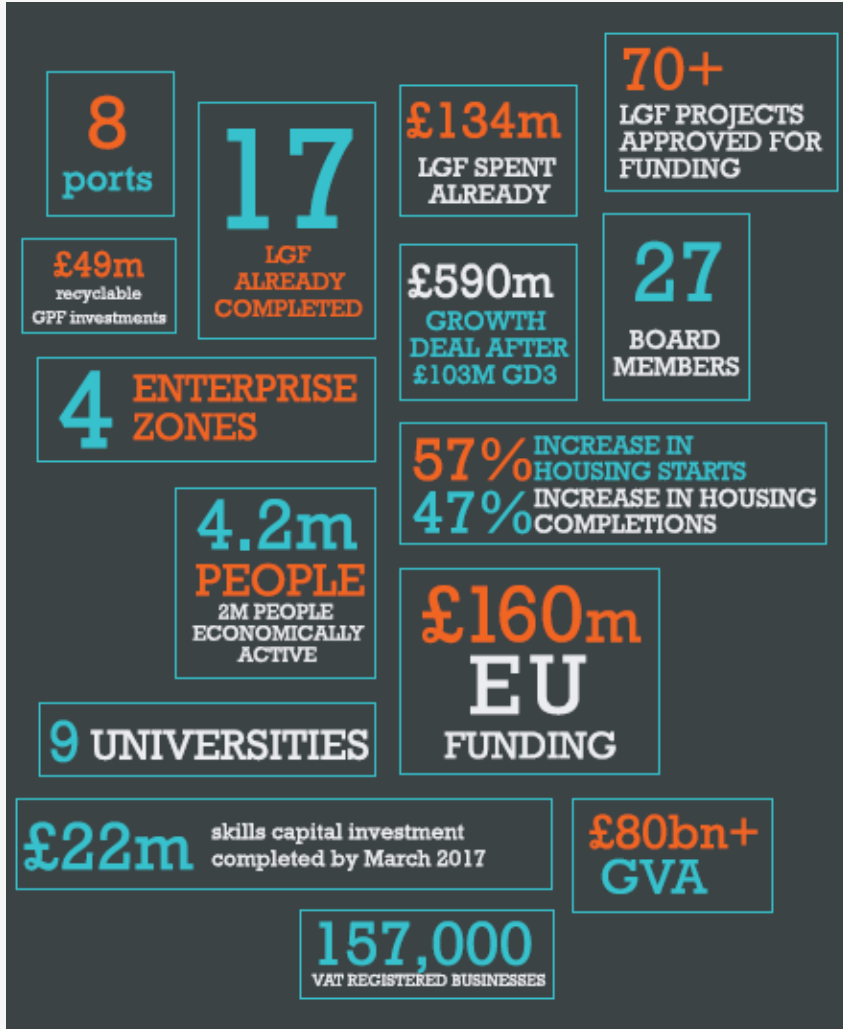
8
ports

17
LGF
ALREADY
COMPLETED

£134m
LGF SPENT
ALREADY

70+
LGF PROJECTS
APPROVED FOR
FUNDING

£49m
recyclable
GPF investments

£590m
GROWTH
DEAL AFTER
£103M GD3

27
BOARD
MEMBERS

4 ENTERPRISE
ZONES

57% INCREASE IN
HOUSING STARTS
47% INCREASE IN HOUSING
COMPLETIONS

4.2m
PEOPLE
2M PEOPLE
ECONOMICALLY
ACTIVE

£160m
EU
FUNDING

9 UNIVERSITIES

£22m skills capital investment
completed by March 2017

£80bn+
GVA

157,000
VAT REGISTERED BUSINESSES